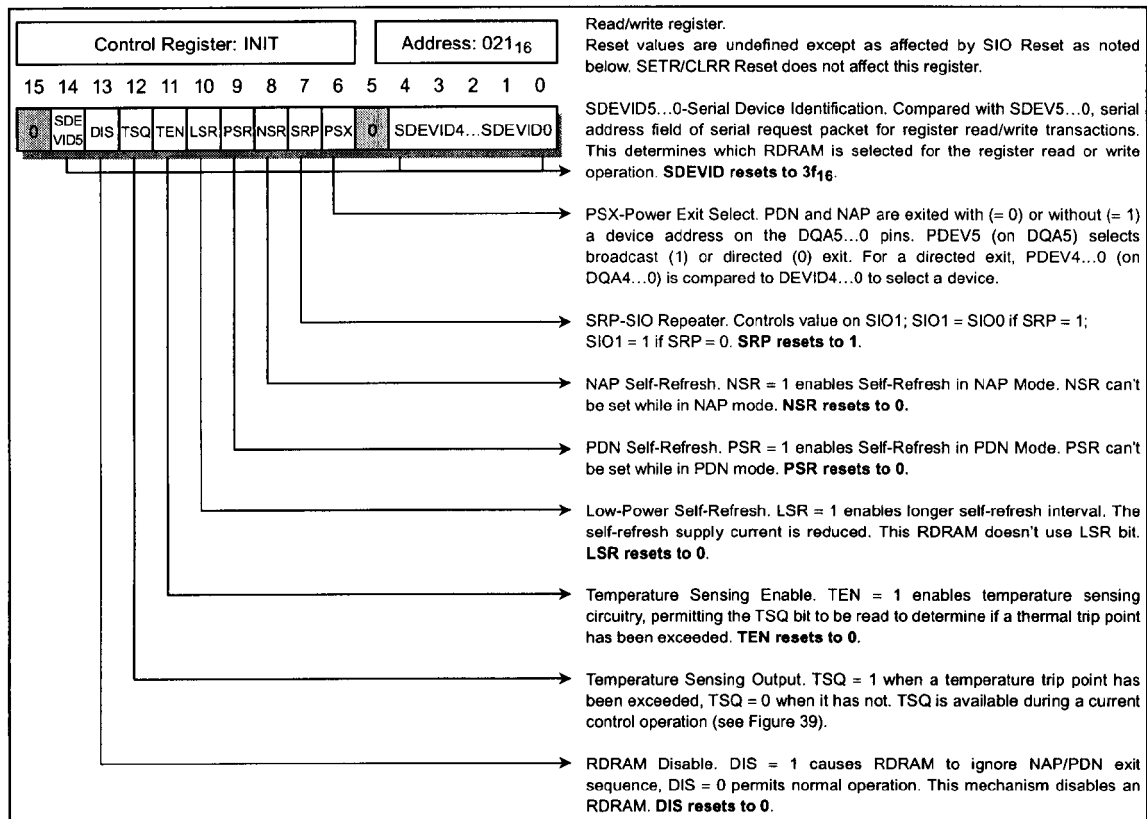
Control Register: INIT

Address: $021_{16}$

15 14 13 12 11 10 9 8 7 6 5 4 3 2 1 0

| 0 | SDE VID5 | DIS | TSQ | TEN | LSR | PSR | NSR | SRP | PSX | 0 | SDEVID4…SDEVID0 |
|---|---|---|---|---|---|---|---|---|---|---|---|

Read/write register.
Reset values are undefined except as affected by SIO Reset as noted below. SETR/CLRR Reset does not affect this register.

SDEVID5…0-Serial Device Identification. Compared with SDEV5…0, serial address field of serial request packet for register read/write transactions. This determines which RDRAM is selected for the register read or write operation. **SDEVID resets to $3f_{16}$.**

PSX-Power Exit Select. PDN and NAP are exited with (= 0) or without (= 1) a device address on the DQA5…0 pins. PDEV5 (on DQA5) selects broadcast (1) or directed (0) exit. For a directed exit, PDEV4…0 (on DQA4…0) is compared to DEVID4…0 to select a device.

SRP-SIO Repeater. Controls value on SIO1; SIO1 = SIO0 if SRP = 1; SIO1 = 1 if SRP = 0. **SRP resets to 1.**

NAP Self-Refresh. NSR = 1 enables Self-Refresh in NAP Mode. NSR can't be set while in NAP mode. **NSR resets to 0.**

PDN Self-Refresh. PSR = 1 enables Self-Refresh in PDN Mode. PSR can't be set while in PDN mode. **PSR resets to 0.**

Low-Power Self-Refresh. LSR = 1 enables longer self-refresh interval. The self-refresh supply current is reduced. This RDRAM doesn't use LSR bit. **LSR resets to 0.**

Temperature Sensing Enable. TEN = 1 enables temperature sensing circuitry, permitting the TSQ bit to be read to determine if a thermal trip point has been exceeded. **TEN resets to 0.**

Temperature Sensing Output. TSQ = 1 when a temperature trip point has been exceeded, TSQ = 0 when it has not. TSQ is available during a current control operation (see Figure 39).

RDRAM Disable. DIS = 1 causes RDRAM to ignore NAP/PDN exit sequence, DIS = 0 permits normal operation. This mechanism disables an RDRAM. **DIS resets to 0.**